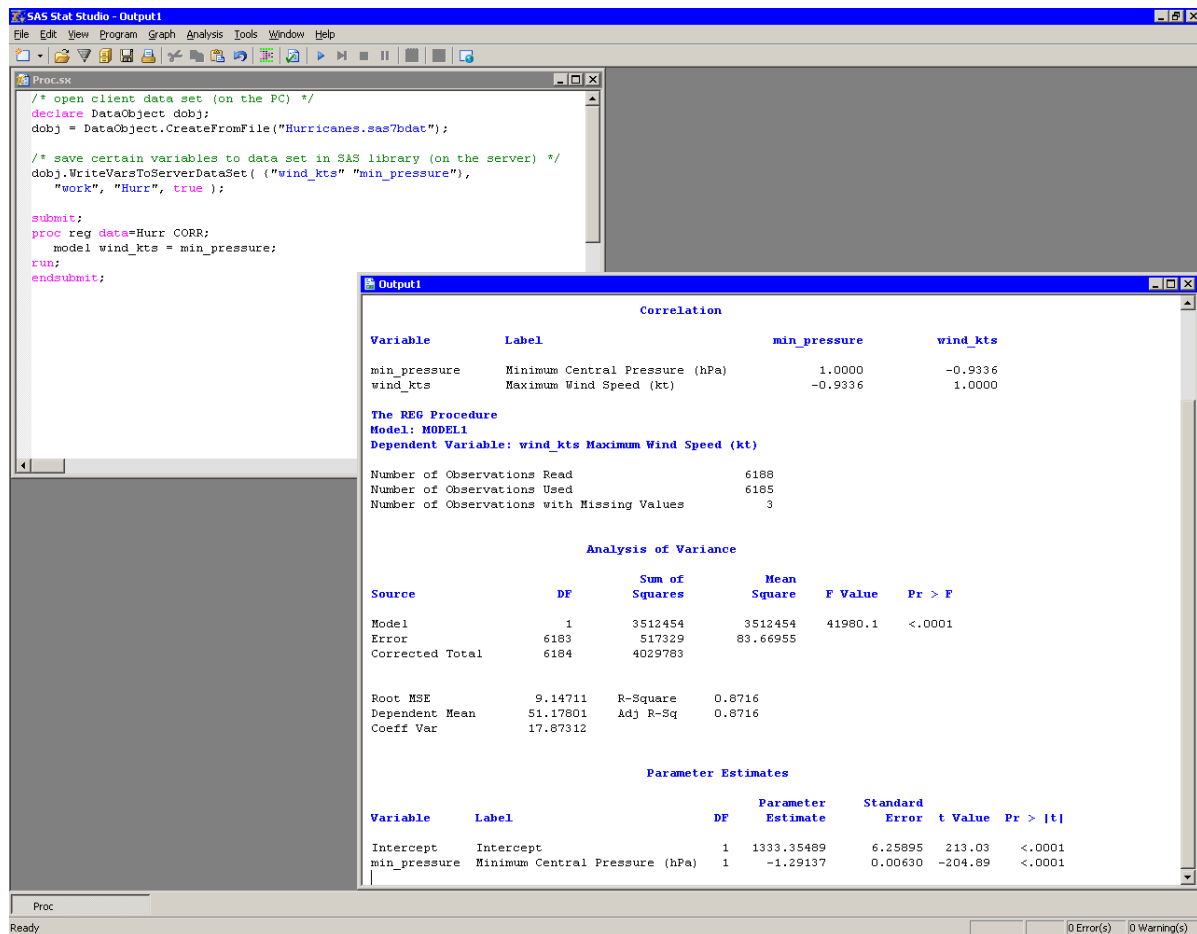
SAS Stat Studio - Output1

File Edit View Program Graph Analysis Tools Window Help

Proc.sx

/* open client data set (on the PC) */
declare DataObject dobj;
dobj = DataObject.CreateFromFile("Hurricanes.sas7bdat");

/* save certain variables to data set in SAS library (on the server) */
dobj.WriteVarsToServerDataSet( {"wind_kts" "min_pressure"},
"work", "Hurr", true );

submit;
proc reg data=Hurr CORR;
model wind_kts = min_pressure;
run;
endsubmit;

Output1

Correlation

| Variable | Label | min_pressure | wind_kts |
|---|---|---|---|
| min_pressure | Minimum Central Pressure (hPa) | 1.0000 | -0.9336 |
| wind_kts | Maximum Wind Speed (kt) | -0.9336 | 1.0000 |

The REG Procedure
Model: MODEL1
Dependent Variable: wind_kts Maximum Wind Speed (kt)

Number of Observations Read 6188
Number of Observations Used 6185
Number of Observations with Missing Values 3

Analysis of Variance

| Source | DF | Sum of Squares | Mean Square | F Value | Pr > F |
|---|---|---|---|---|---|
| Model | 1 | 3512454 | 3512454 | 41980.1 | <.0001 |
| Error | 6183 | 517329 | 83.66955 | | |
| Corrected Total | 6184 | 4029783 | | | |

| | | | |
|---|---|---|---|
| Root MSE | 9.14711 | R-Square | 0.8716 |
| Dependent Mean | 51.17801 | Adj R-Sq | 0.8716 |
| Coeff Var | 17.87312 | | |

Parameter Estimates

| Variable | Label | DF | Parameter Estimate | Standard Error | t Value | Pr > \|t\| |
|---|---|---|---|---|---|---|
| Intercept | Intercept | 1 | 1333.35489 | 6.25895 | 213.03 | <.0001 |
| min_pressure | Minimum Central Pressure (hPa) | 1 | -1.29137 | 0.00630 | -204.89 | <.0001 |

Proc

Ready 0 Error(s) 0 Warning(s)